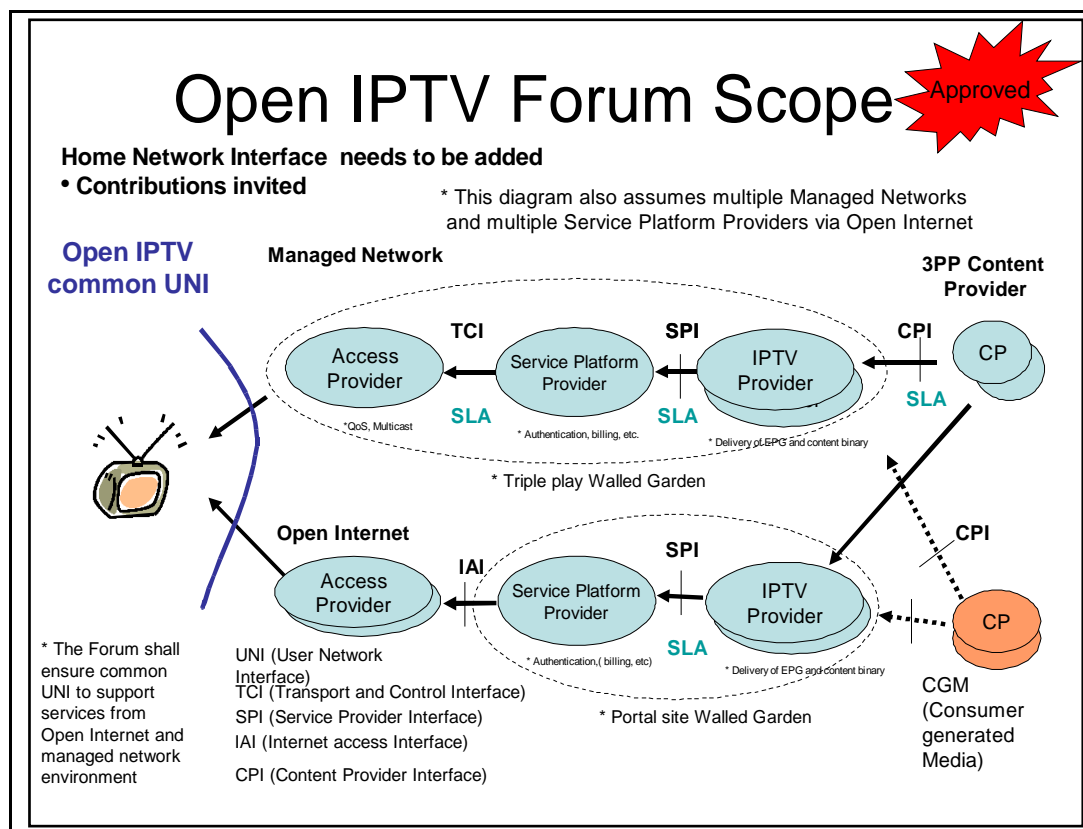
Open IPTV Forum Scope

Approved

Home Network Interface needs to be added
• Contributions invited

* This diagram also assumes multiple Managed Networks and multiple Service Platform Providers via Open Internet

Open IPTV common UNI

Managed Network

3PP Content Provider

TCI

SPI

CPI

Access Provider

Service Platform Provider

IPTV Provider

CP

SLA

SLA

SLA

*QoS, Multicast

* Authentication, billing, etc.

* Delivery of EPG and content binary

* Triple play Walled Garden

Open Internet

CPI

SPI

IAI

Access Provider

Service Platform Provider

IPTV Provider

CP

SLA

* Authentication,( billing, etc)

* Delivery of EPG and content binary

* The Forum shall ensure common UNI to support services from Open Internet and managed network environment

UNI (User Network Interface)
TCI (Transport and Control Interface)
SPI (Service Provider Interface)
IAI (Internet access Interface)
CPI (Content Provider Interface)

* Portal site Walled Garden

CGM (Consumer generated Media)